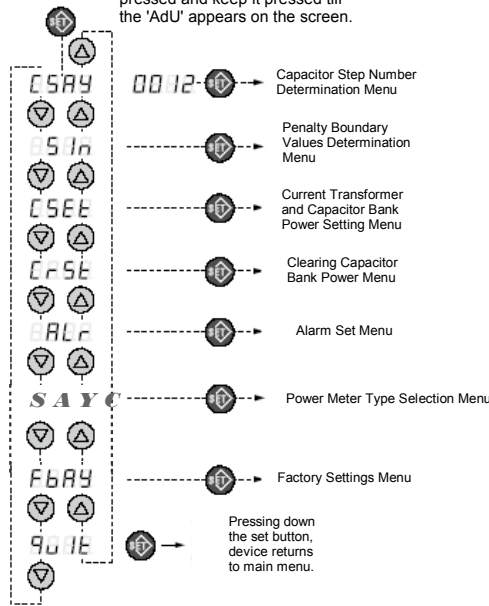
pressed and keep it pressed till the 'AdU' appears on the screen.

CSAY

0012

Capacitor Step Number Determination Menu

SIn

Penalty Boundary Values Determination Menu

CSEt

Current Transformer and Capacitor Bank Power Setting Menu

CrSE

Clearing Capacitor Bank Power Menu

ALr

Alarm Set Menu

SAYC

Power Meter Type Selection Menu

FbAY

Factory Settings Menu

quIt

Pressing down the set button, device returns to main menu.